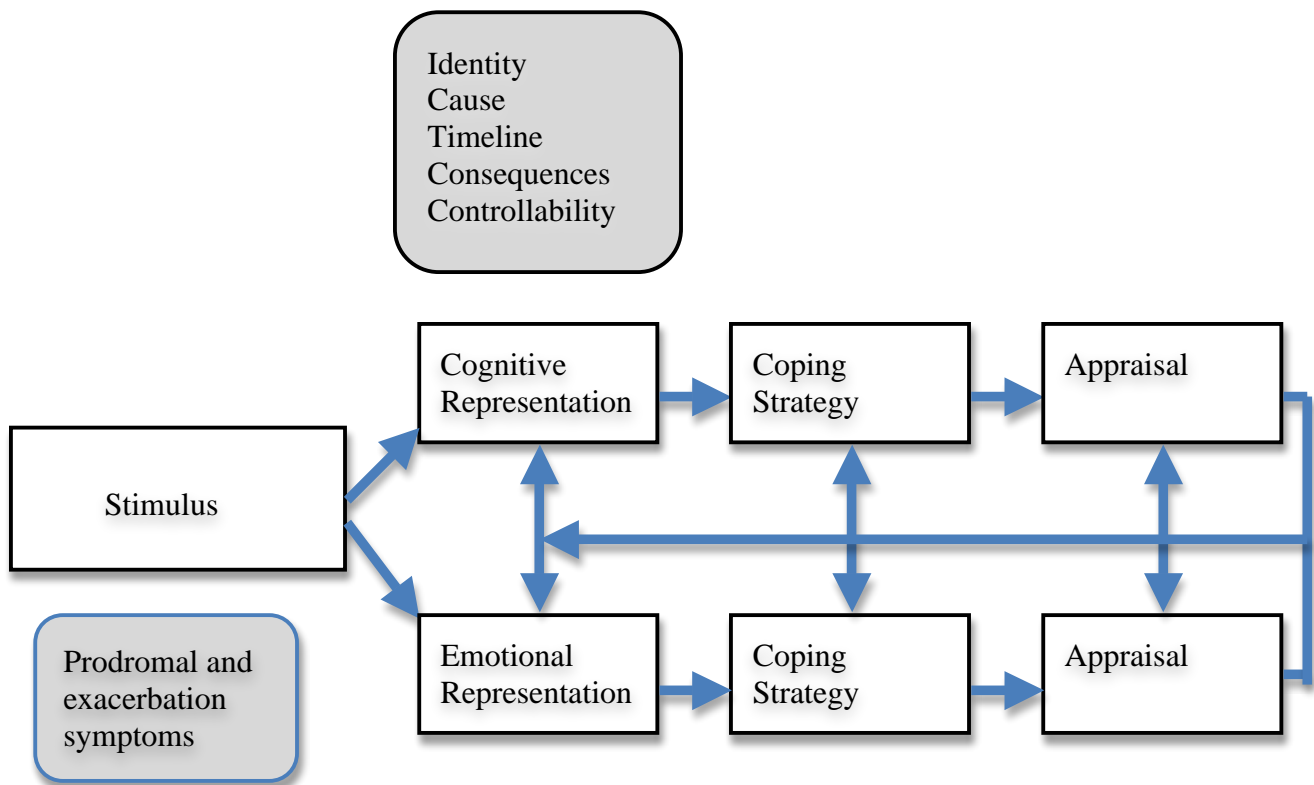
Identity
Cause
Timeline
Consequences
Controllability

Stimulus

Cognitive Representation

Coping Strategy

Appraisal

Emotional Representation

Coping Strategy

Appraisal

Prodromal and exacerbation symptoms